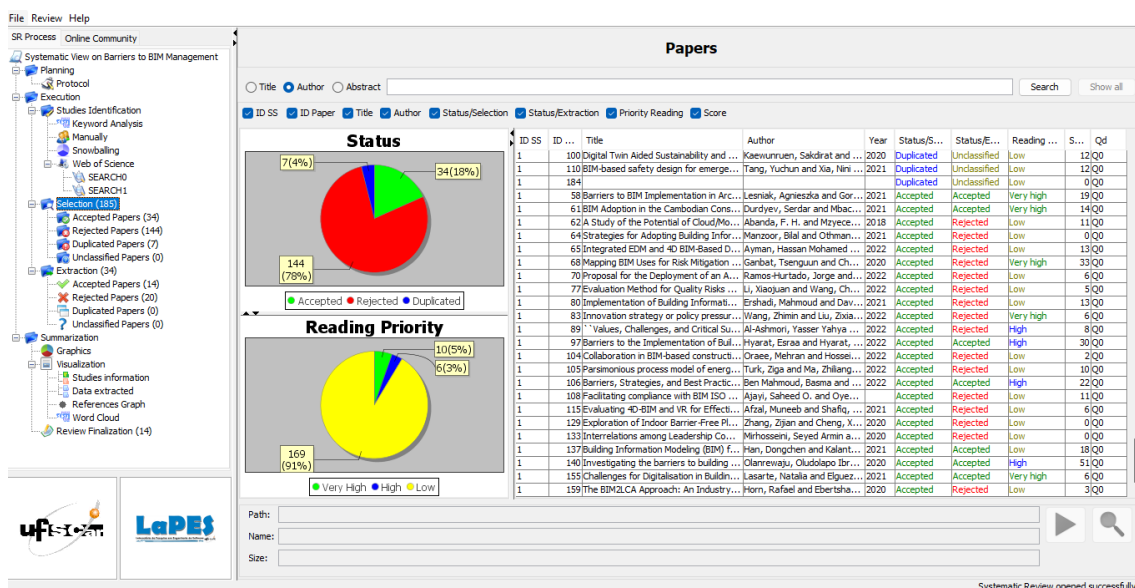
File Review Help

SR Process Online Community

Systematic View on Barriers to BIM Management
Planning
Protocol
Execution
Studies Identification
Keyword Analysis
Manually
Snowballing
Web of Science
SEARCH0
SEARCH1
Selection (185)
Accepted Papers (34)
Rejected Papers (144)
Duplicated Papers (7)
Unclassified Papers (0)
Extraction (34)
Accepted Papers (14)
Rejected Papers (20)
Duplicated Papers (0)
Unclassified Papers (0)
Summarization
Graphics
Visualization
Studies information
Data extracted
References Graph
Word Cloud
Review Finalization (14)

ufscar LaPES

Papers

Title Author Abstract Search Show all

ID SS ID Paper Title Author Status/Selection Status/Extraction Priority Reading Score

Status
7(4%)
34(18%)
144 (78%)
Accepted Rejected Duplicated

Reading Priority
10(5%)
6(3%)
169 (91%)
Very High High Low

| ID SS | ID ... | Title | Author | Year | Status/S... | Status/E... | Reading ... | S... | Qd |
|---|---|---|---|---|---|---|---|---|---|
| 1 | 100 | Digital Twin Aided Sustainability and ... | Kaewunruen, Sakdirat and ... | 2020 | Duplicated | Unclassified | Low | 12 | Q0 |
| 1 | 110 | BIM-based safety design for emerge... | Tang, Yuchun and Xia, Nini ... | 2021 | Duplicated | Unclassified | Low | 12 | Q0 |
| 1 | 184 | | | | Duplicated | Unclassified | Low | 0 | Q0 |
| 1 | 58 | Barriers to BIM Implementation in Arc... | Lesniak, Agnieszka and Gor... | 2021 | Accepted | Accepted | Very high | 19 | Q0 |
| 1 | 61 | BIM Adoption in the Cambodian Cons... | Durdyev, Serdar and Mbac... | 2021 | Accepted | Accepted | Very high | 14 | Q0 |
| 1 | 62 | A Study of the Potential of Cloud/Mo... | Abanda, F. H. and Mzyece... | 2018 | Accepted | Rejected | Low | 11 | Q0 |
| 1 | 64 | Strategies for Adopting Building Infor... | Manzoor, Bilal and Othman... | 2021 | Accepted | Rejected | Low | 0 | Q0 |
| 1 | 65 | Integrated EDM and 4D BIM-Based D... | Ayman, Hassan Mohamed ... | 2022 | Accepted | Rejected | Low | 13 | Q0 |
| 1 | 68 | Mapping BIM Uses for Risk Mitigation ... | Ganbat, Tsenguun and Ch... | 2020 | Accepted | Accepted | Very high | 33 | Q0 |
| 1 | 70 | Proposal for the Deployment of an A... | Ramos-Hurtado, Jorge and... | 2022 | Accepted | Rejected | Low | 6 | Q0 |
| 1 | 77 | Evaluation Method for Quality Risks ... | Li, Xiaojuan and Wang, Ch... | 2022 | Accepted | Rejected | Low | 5 | Q0 |
| 1 | 80 | Implementation of Building Informati... | Ershadi, Mahmoud and Dav... | 2021 | Accepted | Rejected | Low | 13 | Q0 |
| 1 | 83 | Innovation strategy or policy pressur... | Wang, Zhimin and Liu, Zixia... | 2022 | Accepted | Accepted | Very high | 5 | Q0 |
| 1 | 89 | ``Values, Challenges, and Critical Su... | Al-Ashmori, Yasser Yahya ... | 2022 | Accepted | Rejected | High | 8 | Q0 |
| 1 | 97 | Barriers to the Implementation of Buil... | Hyarat, Esraa and Hyarat, ... | 2022 | Accepted | Accepted | High | 30 | Q0 |
| 1 | 104 | Collaboration in BIM-based constructi... | Oraee, Mehran and Hossei... | 2022 | Accepted | Rejected | Low | 2 | Q0 |
| 1 | 105 | Parsimonious process model of energ... | Turk, Zia and Ma, Zhiliang... | 2022 | Accepted | Rejected | Low | 10 | Q0 |
| 1 | 106 | Barriers, Strategies, and Best Practic... | Ben Mahmoud, Basma and ... | 2022 | Accepted | Accepted | High | 22 | Q0 |
| 1 | 108 | Facilitating compliance with BIM ISO ... | Ajayi, Saheed O. and Oye... | | Accepted | Rejected | Low | 11 | Q0 |
| 1 | 115 | Evaluating 4D-BIM and VR for Effecti... | Afzal, Muneeb and Shafiq, ... | 2021 | Accepted | Rejected | Low | 6 | Q0 |
| 1 | 129 | Exploration of Indoor Barrier-Free Pl... | Zhang, Zijian and Cheng, X... | 2020 | Accepted | Rejected | Low | 0 | Q0 |
| 1 | 133 | Interrelations among Leadership Co... | Mirhosseini, Seyed Armin a... | 2020 | Accepted | Rejected | Low | 0 | Q0 |
| 1 | 137 | Building Information Modeling (BIM)... | Han, Dongchen and Kalant... | 2021 | Accepted | Accepted | Low | 18 | Q0 |
| 1 | 140 | Investigating the barriers to building ... | Olanrewaju, Oludolapo Ibr... | 2020 | Accepted | Accepted | High | 51 | Q0 |
| 1 | 155 | Challenges for Digitalisation in Buildin... | Lasarte, Natalia and Elguez... | 2021 | Accepted | Accepted | Very high | 6 | Q0 |
| 1 | 159 | The BIM2LCA Approach: An Industry... | Horn, Rafael and Ebertsha... | 2020 | Accepted | Rejected | Low | 3 | Q0 |

Path:
Name:
Size:

Systematic Review opened successfully